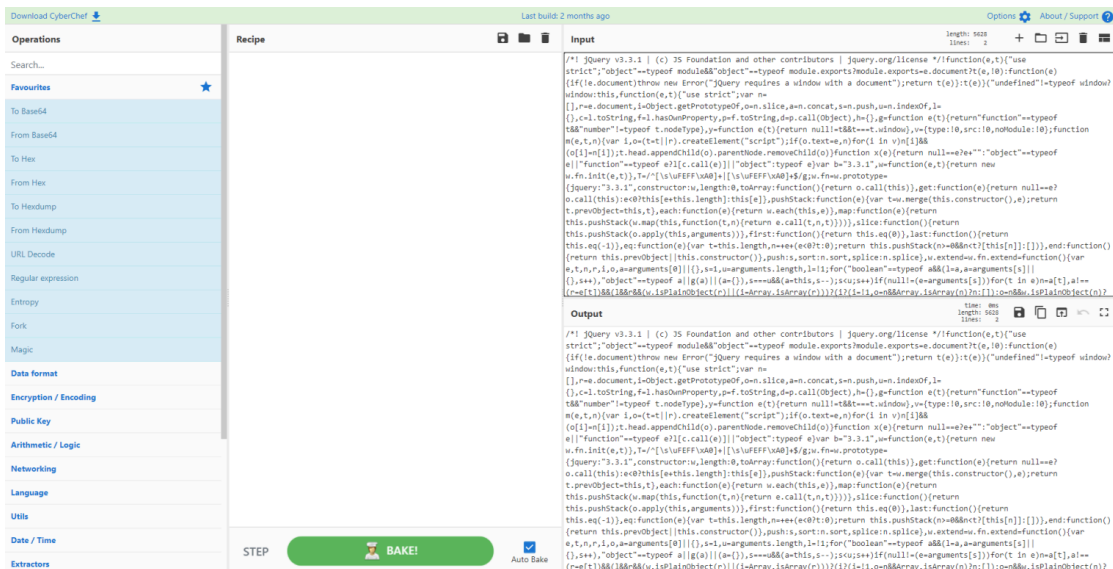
Download CyberChef

Last build: 2 months ago

Options About / Support

Operations

Search...

Favourites

To Base64

From Base64

To Hex

From Hex

To Hexdump

From Hexdump

URL Decode

Regular expression

Entropy

Fork

Magic

Data format

Encryption / Encoding

Public Key

Arithmetic / Logic

Networking

Language

Utils

Date / Time

Extractors

Recipe

STEP

BAKE!

Auto Bake

Input

length: 5628
lines: 2

/*! jQuery v3.3.1 | (c) JS Foundation and other contributors | jquery.org/license */!function(e,t){"use strict";"object"==typeof module&&"object"==typeof module.exports?module.exports=e.document?t(e,!0):function(e){if(!e.document)throw new Error("jQuery requires a window with a document");return t(e)}:t(e)}("undefined"!=typeof window?window:this,function(e,t){"use strict";var n=[],r=e.document,i=Object.getPrototypeOf,o=n.slice,a=n.concat,s=n.push,u=n.indexOf,l={},c=l.toString,f=l.hasOwnProperty,p=f.toString,d=p.call(Object),h={},g=function e(t){return"function"==typeof t&&"number"!=typeof t.nodeType},y=function e(t){return null!=t&&t===t.window},v={type:!0,src:!0,noModule:!0};function m(e,t,n){var i,o=(t=t||r).createElement("script");if(o.text=e,n)for(i in v)n[i]&&(o[i]=n[i]);t.head.appendChild(o).parentNode.removeChild(o)}function x(e){return null==e?e+"":"object"==typeof e||"function"==typeof e?l[c.call(e)]||"object":typeof e}var b="3.3.1",w=function(e,t){return new w.fn.init(e,t)},T=/^[\s\uFEFF\xA0]+|[\s\uFEFF\xA0]+$/g;w.fn=w.prototype={jquery:"3.3.1",constructor:w,length:0,toArray:function(){return o.call(this)},get:function(e){return null==e?o.call(this):e<0?this[e+this.length]:this[e]},pushStack:function(e){var t=w.merge(this.constructor(),e);return t.prevObject=this,t},each:function(e){return w.each(this,e)},map:function(e){return this.pushStack(w.map(this,function(t,n){return e.call(t,n,t)}))},slice:function(){return this.pushStack(o.apply(this,arguments))},first:function(){return this.eq(0)},last:function(){return this.eq(-1)},eq:function(e){var t=this.length,n=+e+(e<0?t:0);return this.pushStack(n>=0&&n<t?[this[n]]:[])},end:function(){return this.prevObject||this.constructor()},push:s,sort:n.sort,splice:n.splice},w.extend=w.fn.extend=function(){var e,t,n,r,i,o,a=arguments[0]||{},s=1,u=arguments.length,l=!1;for("boolean"==typeof a&&(l=a,a=arguments[s]||{},s++),"object"==typeof a||g(a)||(a={}),s===u&&(a=this,s--);s<u;s++)if(null!=(e=arguments[s]))for(t in e)n=a[t],a!==(r=e[t])&&(l&&r&&(w.isPlainObject(r)||(i=Array.isArray(r)))?(i?(i=!1,o=n&&Array.isArray(n)?n:[]):o=n&&w.isPlainObject(n)?

Output

time: 0ms
length: 5628
lines: 2

/*! jQuery v3.3.1 | (c) JS Foundation and other contributors | jquery.org/license */!function(e,t){"use strict";"object"==typeof module&&"object"==typeof module.exports?module.exports=e.document?t(e,!0):function(e){if(!e.document)throw new Error("jQuery requires a window with a document");return t(e)}:t(e)}("undefined"!=typeof window?window:this,function(e,t){"use strict";var n=[],r=e.document,i=Object.getPrototypeOf,o=n.slice,a=n.concat,s=n.push,u=n.indexOf,l={},c=l.toString,f=l.hasOwnProperty,p=f.toString,d=p.call(Object),h={},g=function e(t){return"function"==typeof t&&"number"!=typeof t.nodeType},y=function e(t){return null!=t&&t===t.window},v={type:!0,src:!0,noModule:!0};function m(e,t,n){var i,o=(t=t||r).createElement("script");if(o.text=e,n)for(i in v)n[i]&&(o[i]=n[i]);t.head.appendChild(o).parentNode.removeChild(o)}function x(e){return null==e?e+"":"object"==typeof e||"function"==typeof e?l[c.call(e)]||"object":typeof e}var b="3.3.1",w=function(e,t){return new w.fn.init(e,t)},T=/^[\s\uFEFF\xA0]+|[\s\uFEFF\xA0]+$/g;w.fn=w.prototype={jquery:"3.3.1",constructor:w,length:0,toArray:function(){return o.call(this)},get:function(e){return null==e?o.call(this):e<0?this[e+this.length]:this[e]},pushStack:function(e){var t=w.merge(this.constructor(),e);return t.prevObject=this,t},each:function(e){return w.each(this,e)},map:function(e){return this.pushStack(w.map(this,function(t,n){return e.call(t,n,t)}))},slice:function(){return this.pushStack(o.apply(this,arguments))},first:function(){return this.eq(0)},last:function(){return this.eq(-1)},eq:function(e){var t=this.length,n=+e+(e<0?t:0);return this.pushStack(n>=0&&n<t?[this[n]]:[])},end:function(){return this.prevObject||this.constructor()},push:s,sort:n.sort,splice:n.splice},w.extend=w.fn.extend=function(){var e,t,n,r,i,o,a=arguments[0]||{},s=1,u=arguments.length,l=!1;for("boolean"==typeof a&&(l=a,a=arguments[s]||{},s++),"object"==typeof a||g(a)||(a={}),s===u&&(a=this,s--);s<u;s++)if(null!=(e=arguments[s]))for(t in e)n=a[t],a!==(r=e[t])&&(l&&r&&(w.isPlainObject(r)||(i=Array.isArray(r)))?(i?(i=!1,o=n&&Array.isArray(n)?n:[]):o=n&&w.isPlainObject(n)?